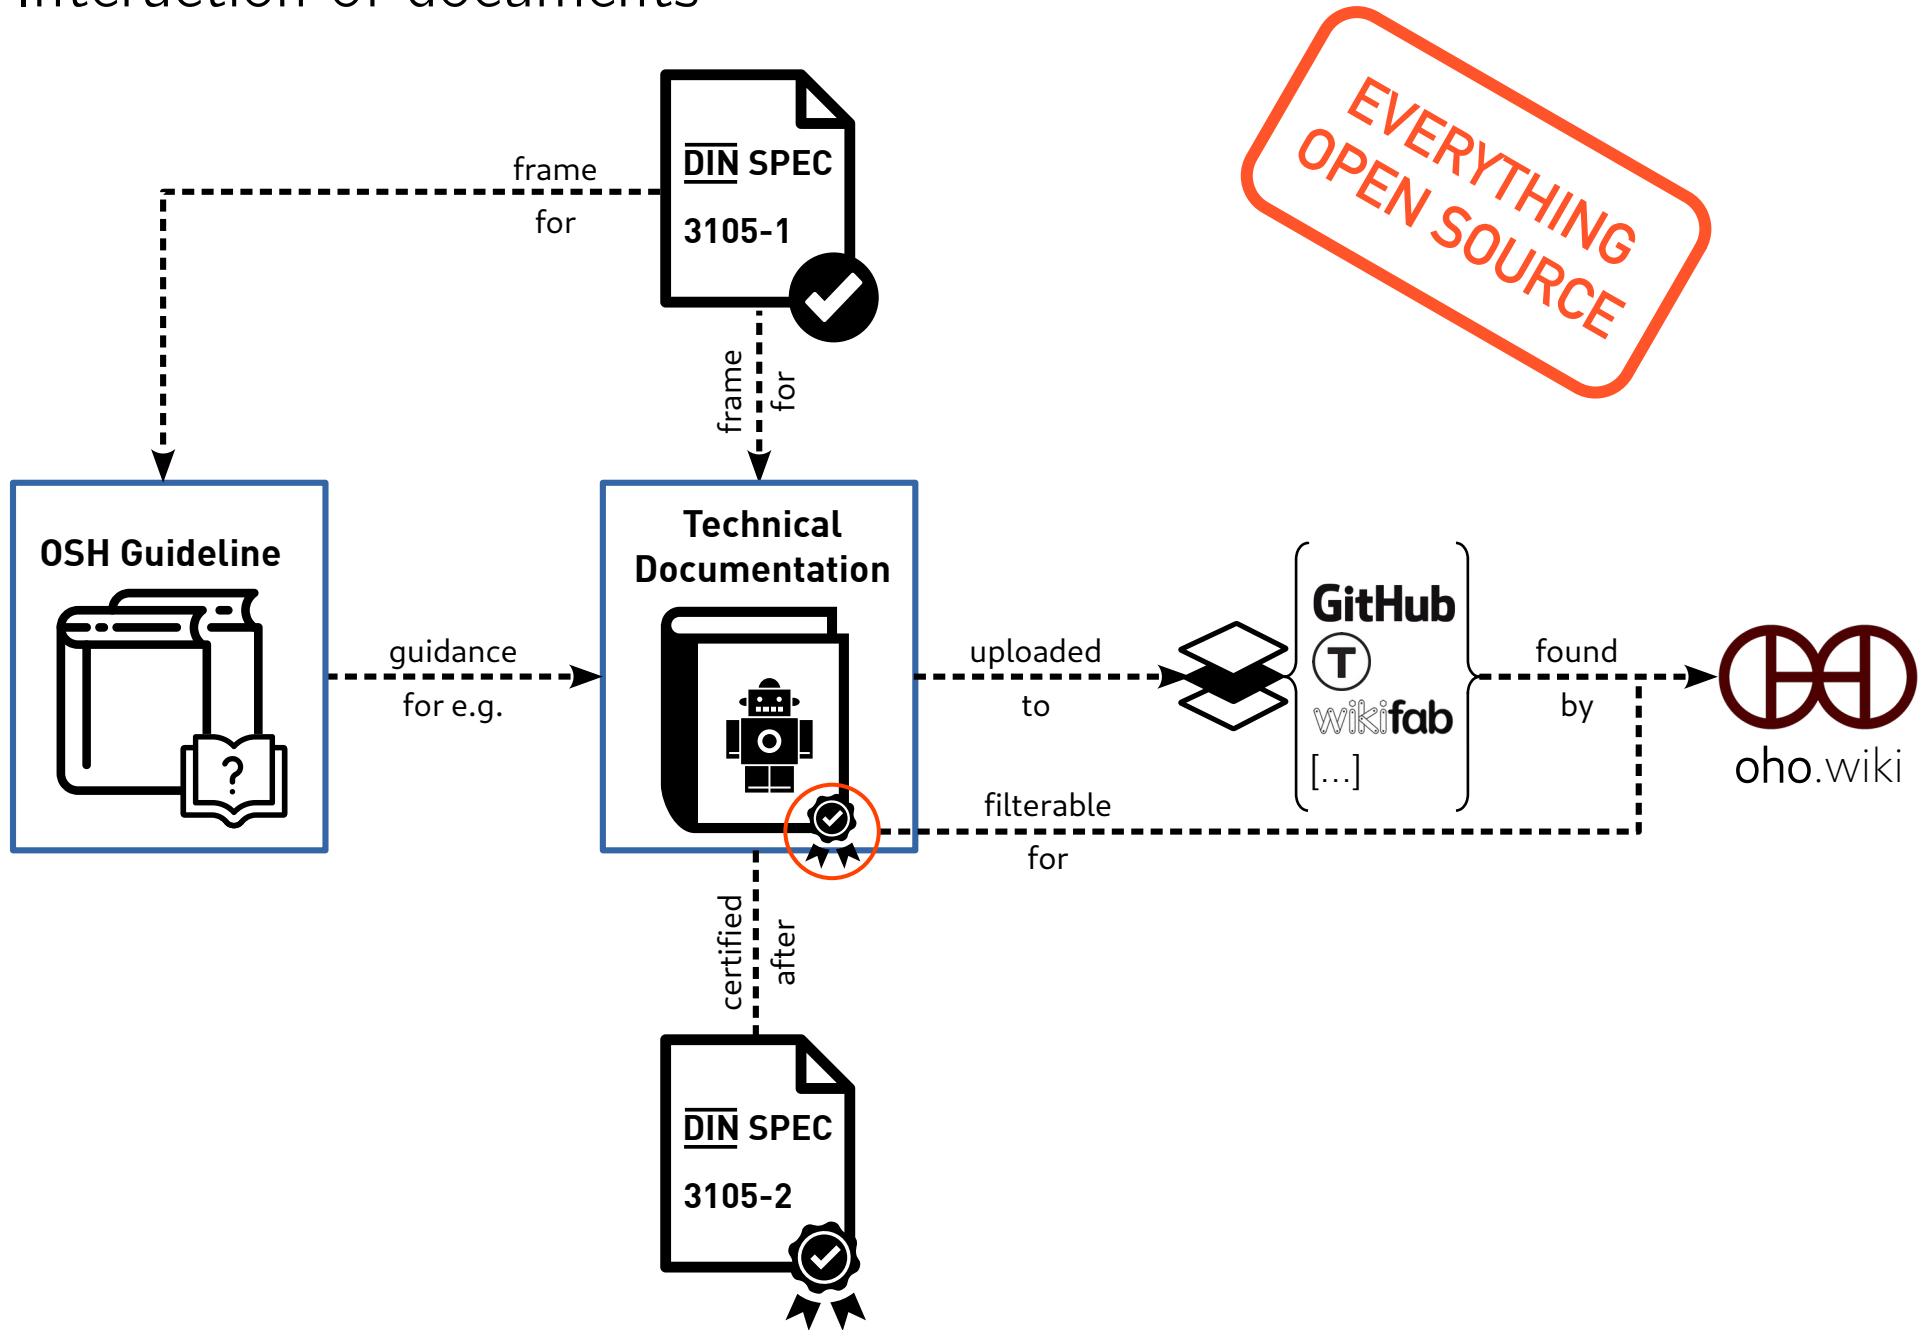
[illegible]

EVERYTHING OPEN SOURCE

DIN SPEC 3105-1

frame for

frame for

OSH Guideline

guidance for e.g.

Technical Documentation

uploaded to

GitHub

T

wikifab

[...]

found by

oho.wiki

filterable for

certified after

DIN SPEC 3105-2